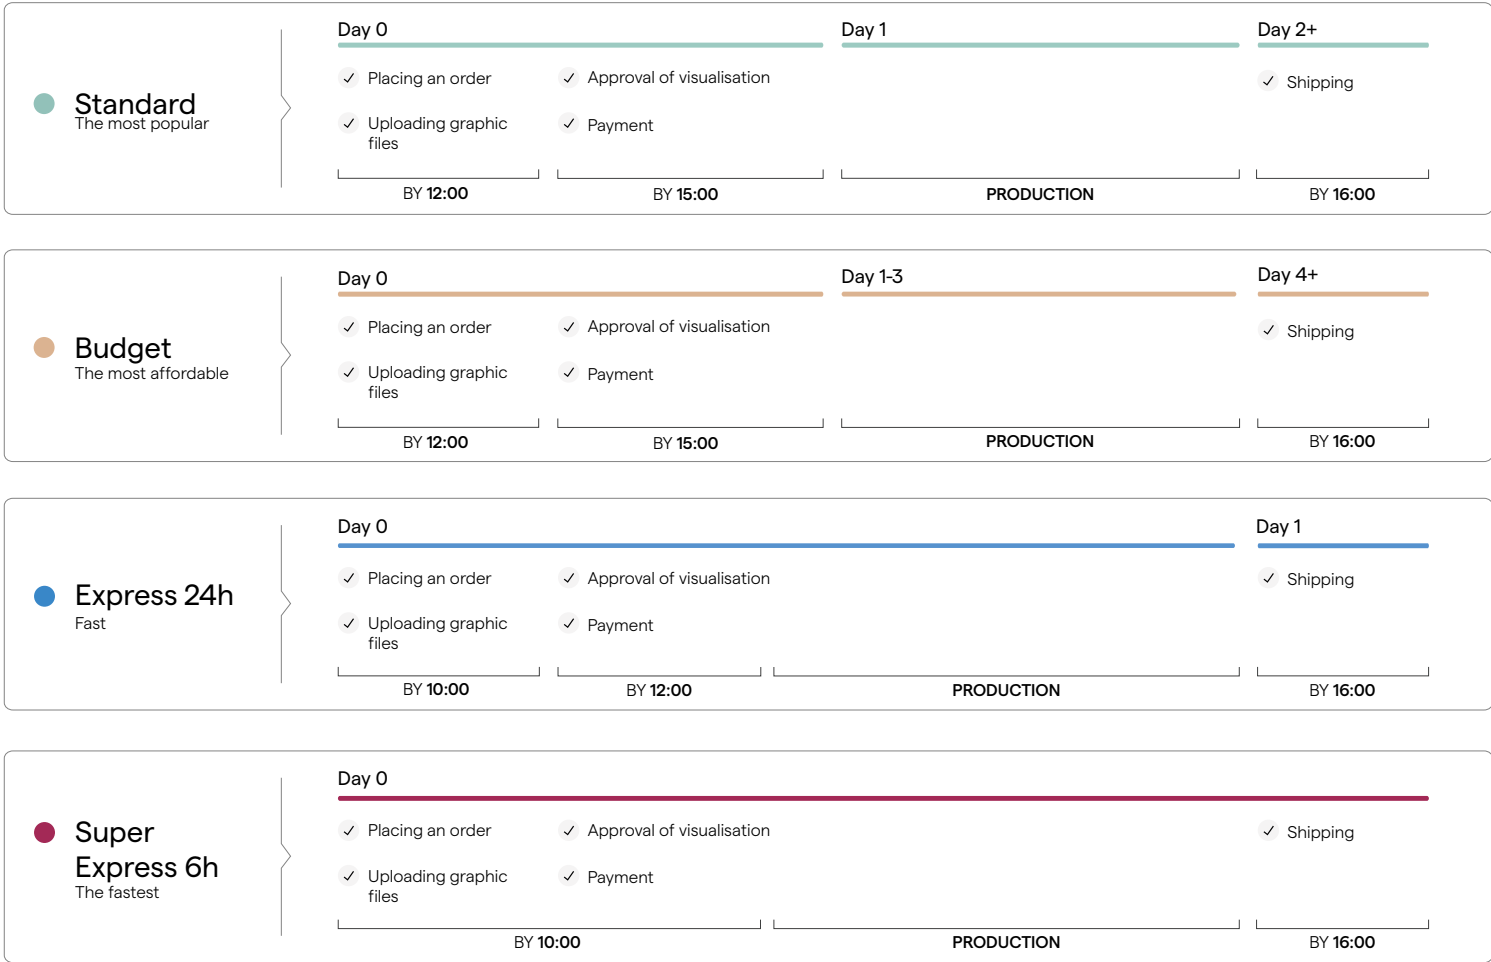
Standard
The most popular

Day 0
✓ Placing an order
✓ Uploading graphic files
✓ Approval of visualisation
✓ Payment
BY 12:00
BY 15:00

Day 1
PRODUCTION

Day 2+
✓ Shipping
BY 16:00

Budget
The most affordable

Day 0
✓ Placing an order
✓ Uploading graphic files
✓ Approval of visualisation
✓ Payment
BY 12:00
BY 15:00

Day 1-3
PRODUCTION

Day 4+
✓ Shipping
BY 16:00

Express 24h
Fast

Day 0
✓ Placing an order
✓ Uploading graphic files
✓ Approval of visualisation
✓ Payment
BY 10:00
BY 12:00
PRODUCTION

Day 1
✓ Shipping
BY 16:00

Super Express 6h
The fastest

Day 0
✓ Placing an order
✓ Uploading graphic files
✓ Approval of visualisation
✓ Payment
✓ Shipping
BY 10:00
PRODUCTION
BY 16:00